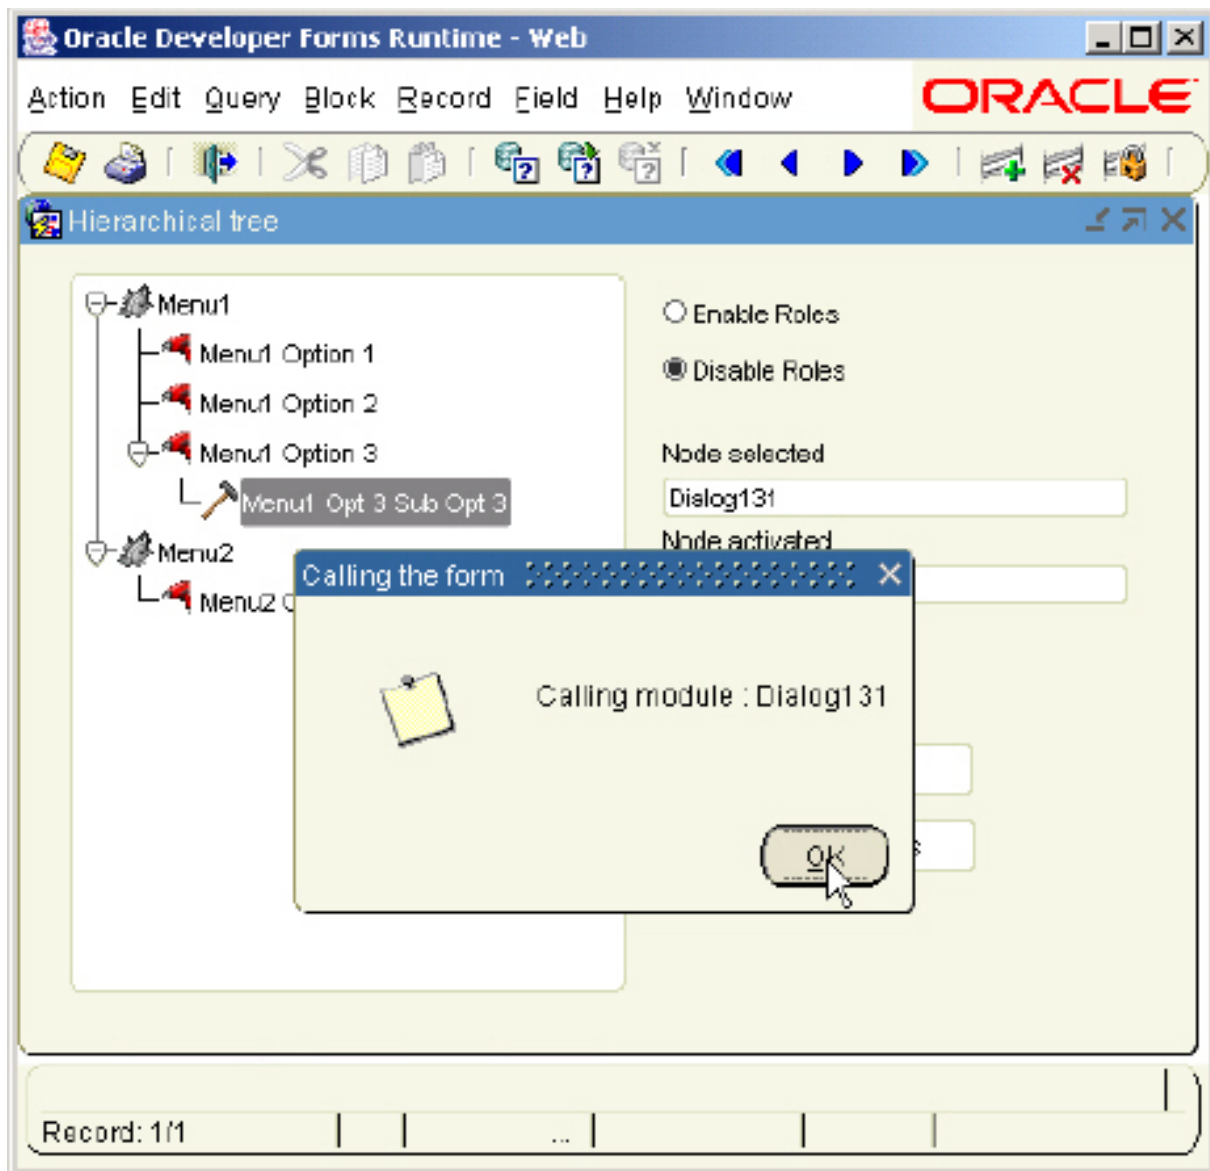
Oracle Developer Forms Runtime - Web

Action Edit Query Block Record Field Help Window

ORACLE

Hierarchical tree

Menu1
Menu1 Option 1
Menu1 Option 2
Menu1 Option 3
Menu1 Opt 3 Sub Opt 3
Menu2
Menu2 O

Enable Roles
Disable Roles

Node selected
Dialog131
Node activated

Calling the form

Calling module : Dialog131

OK

Record: 1/1 ...